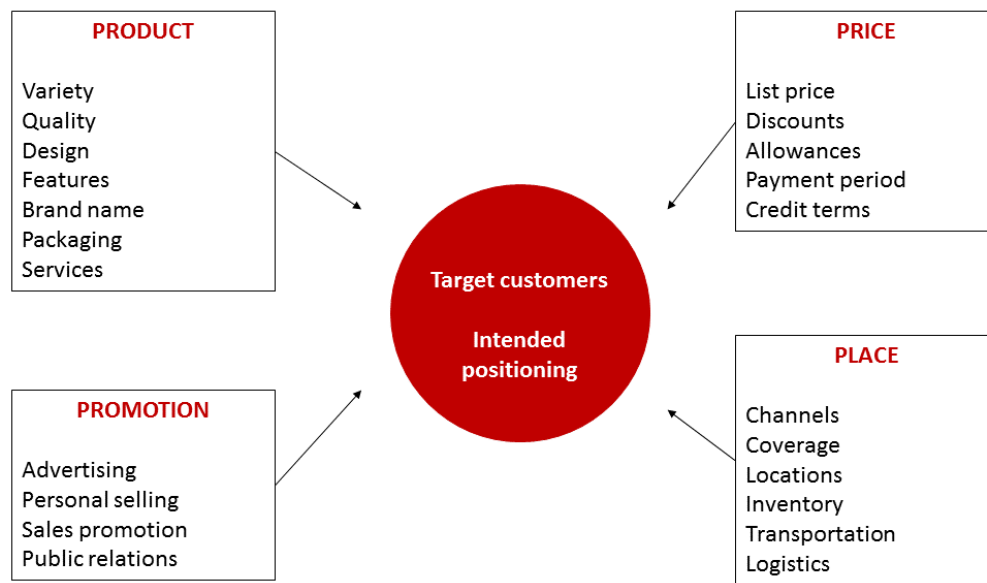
PRODUCT

Variety
Quality
Design
Features
Brand name
Packaging
Services

PRICE

List price
Discounts
Allowances
Payment period
Credit terms

Target customers

Intended positioning

PROMOTION

Advertising
Personal selling
Sales promotion
Public relations

PLACE

Channels
Coverage
Locations
Inventory
Transportation
Logistics